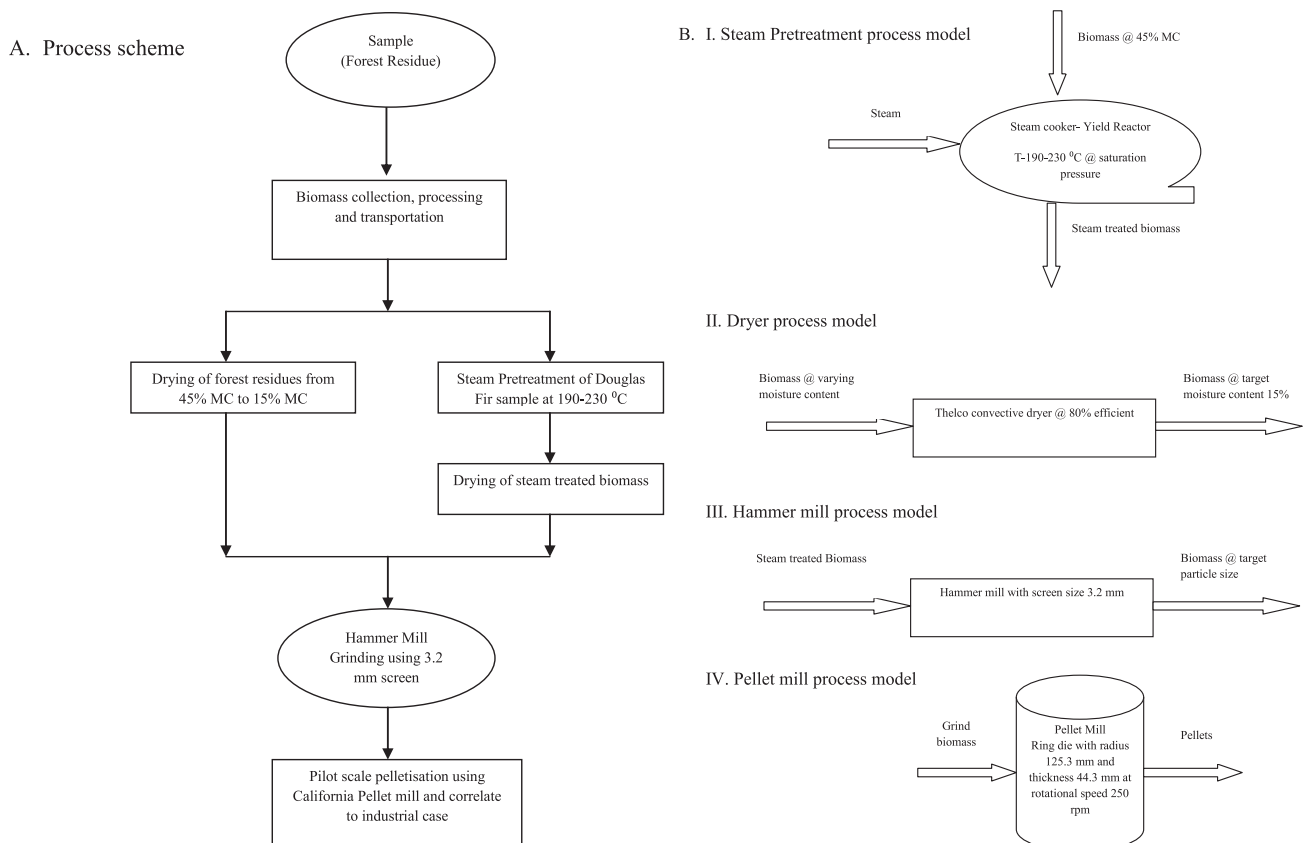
A. Process scheme

Sample
(Forest Residue)

Biomass collection, processing and transportation

Drying of forest residues from 45% MC to 15% MC

Steam Pretreatment of Douglas Fir sample at 190-230 $^0$C

Drying of steam treated biomass

Hammer Mill
Grinding using 3.2 mm screen

Pilot scale pelletisation using California Pellet mill and correlate to industrial case

B. I. Steam Pretreatment process model

Biomass @ 45% MC

Steam

Steam cooker- Yield Reactor

T-190-230 $^0$C @ saturation pressure

Steam treated biomass

II. Dryer process model

Biomass @ varying moisture content

Thelco convective dryer @ 80% efficient

Biomass @ target moisture content 15%

III. Hammer mill process model

Steam treated Biomass

Hammer mill with screen size 3.2 mm

Biomass @ target particle size

IV. Pellet mill process model

Grind biomass

Pellet Mill
Ring die with radius 125.3 mm and thickness 44.3 mm at rotational speed 250 rpm

Pellets